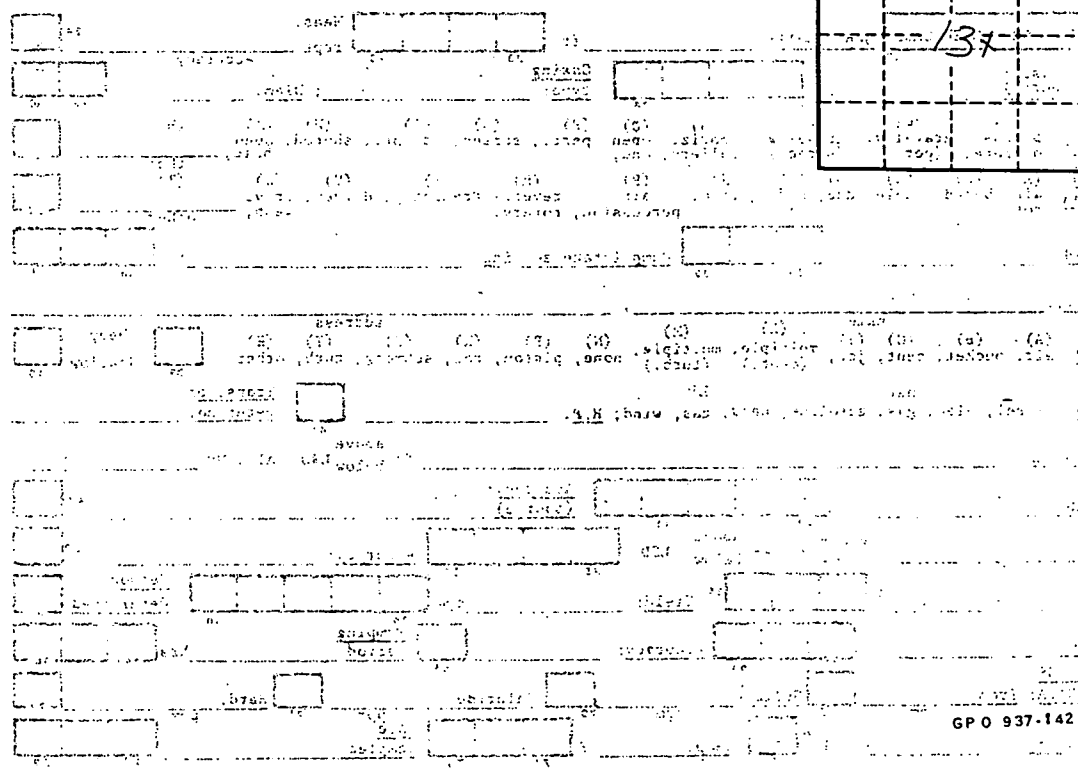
137

Casing

open parts, screen, shroud, open

perforated, rotary

Type lift

multiple, home, piston, rod, screw, suct, other

cyl, bucket, rot, jet, (centr.) (turb.)

Power

Gas, elec, diesel, gasoline, LPG, gas, wind; H.P.

GP O 937-142